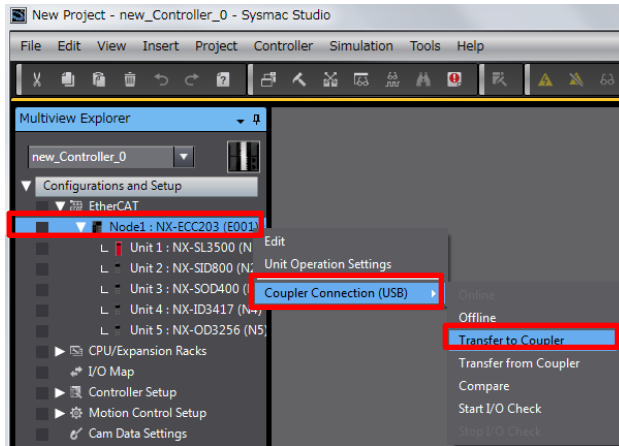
New Project - new_Controller_0 - Sysmac Studio

File Edit View Insert Project Controller Simulation Tools Help

Multiview Explorer

new_Controller_0

Configurations and Setup

EtherCAT

Node1 : NX-ECC203 (E001)

Unit 1 : NX-SL3500 (N

Unit 2 : NX-SID800 (N2

Unit 3 : NX-SOD400 (N

Unit 4 : NX-ID3417 (N4)

Unit 5 : NX-OD3256 (N5)

CPU/Expansion Racks

I/O Map

Controller Setup

Motion Control Setup

Cam Data Settings

Edit

Unit Operation Settings

Coupler Connection (USB)

Online

Offline

Transfer to Coupler

Transfer from Coupler

Compare

Start I/O Check

Stop I/O Check